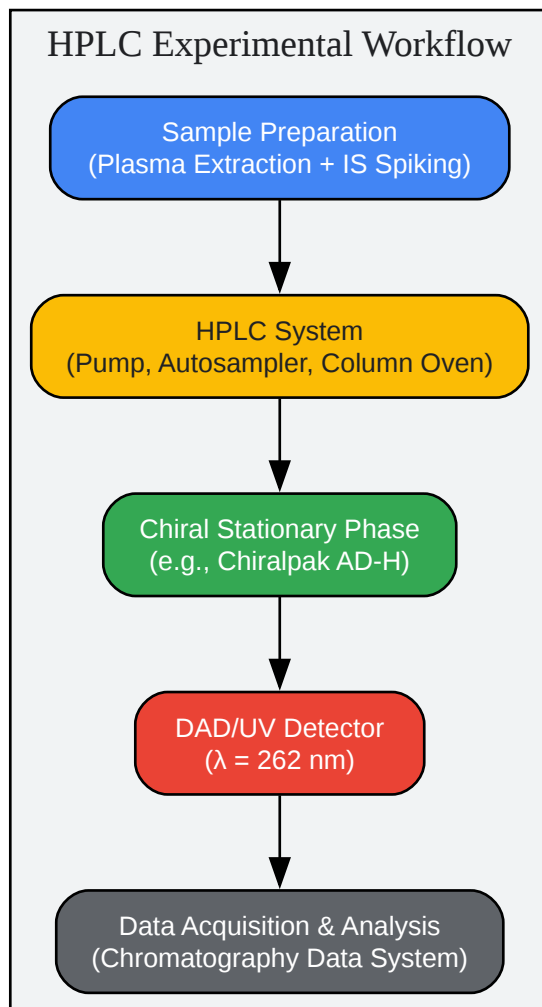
HPLC Experimental Workflow

Sample Preparation
(Plasma Extraction + IS Spiking)

HPLC System
(Pump, Autosampler, Column Oven)

Chiral Stationary Phase
(e.g., Chiralpak AD-H)

DAD/UV Detector
($\lambda$ = 262 nm)

Data Acquisition & Analysis
(Chromatography Data System)